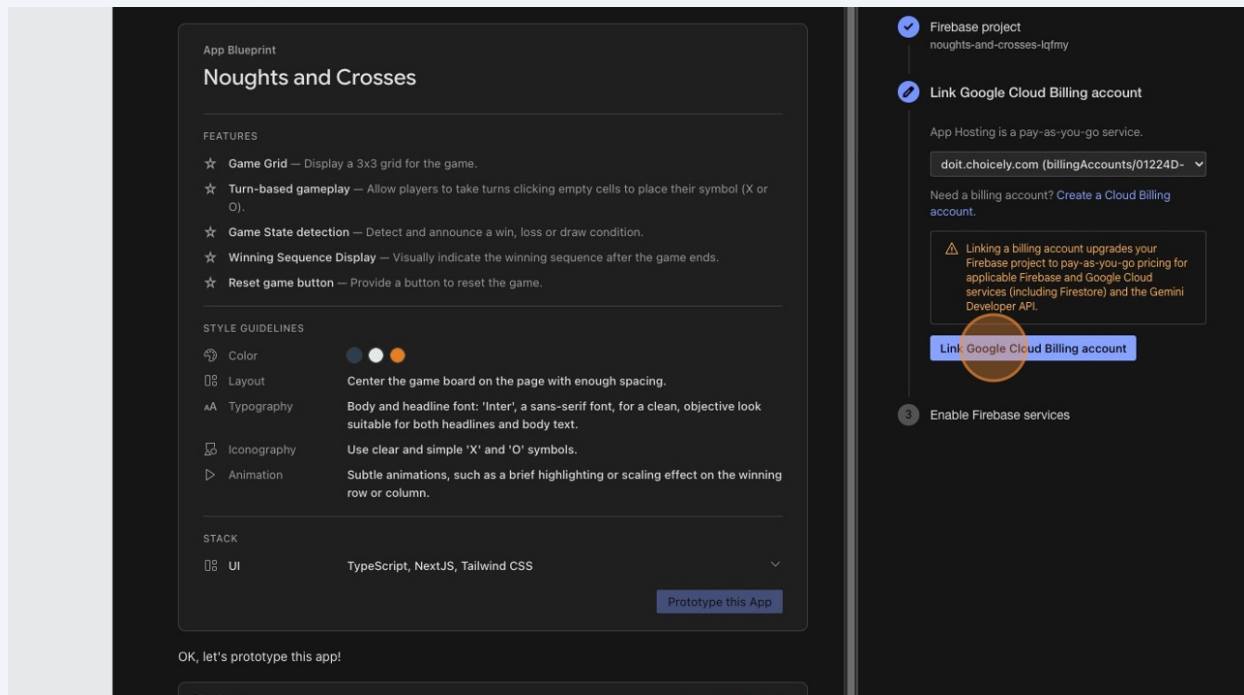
App Blueprint

Noughts and Crosses

FEATURES

☆ Game Grid — Display a 3x3 grid for the game.

☆ Turn-based gameplay — Allow players to take turns clicking empty cells to place their symbol (X or O).

☆ Game State detection — Detect and announce a win, loss or draw condition.

☆ Winning Sequence Display — Visually indicate the winning sequence after the game ends.

☆ Reset game button — Provide a button to reset the game.

STYLE GUIDELINES

| | |
|---|---|
| Color | |
| Layout | Center the game board on the page with enough spacing. |
| Typography | Body and headline font: 'Inter', a sans-serif font, for a clean, objective look suitable for both headlines and body text. |
| Iconography | Use clear and simple 'X' and 'O' symbols. |
| Animation | Subtle animations, such as a brief highlighting or scaling effect on the winning row or column. |

STACK

| | |
|---|---|
| UI | TypeScript, NextJS, Tailwind CSS |

Prototype this App

OK, let's prototype this app!

Firebase project
noughts-and-crosses-lqfmy

Link Google Cloud Billing account

App Hosting is a pay-as-you-go service.

doit.choicely.com (billingAccounts/01224D-

Need a billing account? Create a Cloud Billing account.

Linking a billing account upgrades your Firebase project to pay-as-you-go pricing for applicable Firebase and Google Cloud services (including Firestore) and the Gemini Developer API.

Link Google Cloud Billing account

3 Enable Firebase services